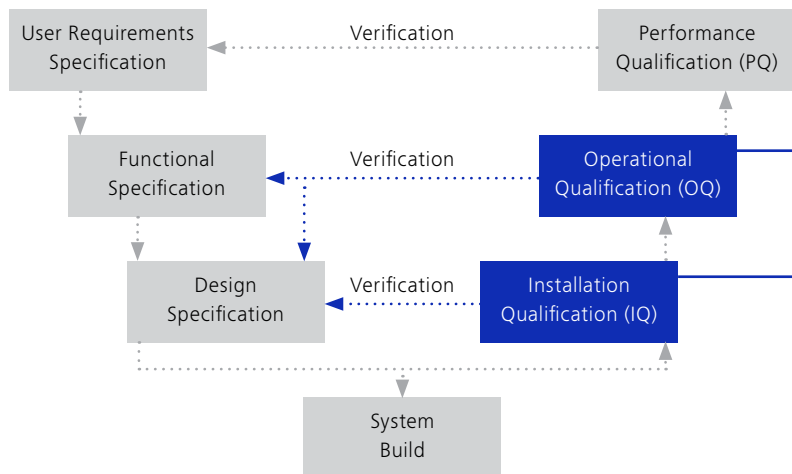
User Requirements Specification

Verification

Performance Qualification (PQ)

Functional Specification

Verification

Operational Qualification (OQ)

Design Specification

Verification

Installation Qualification (IQ)

System Build